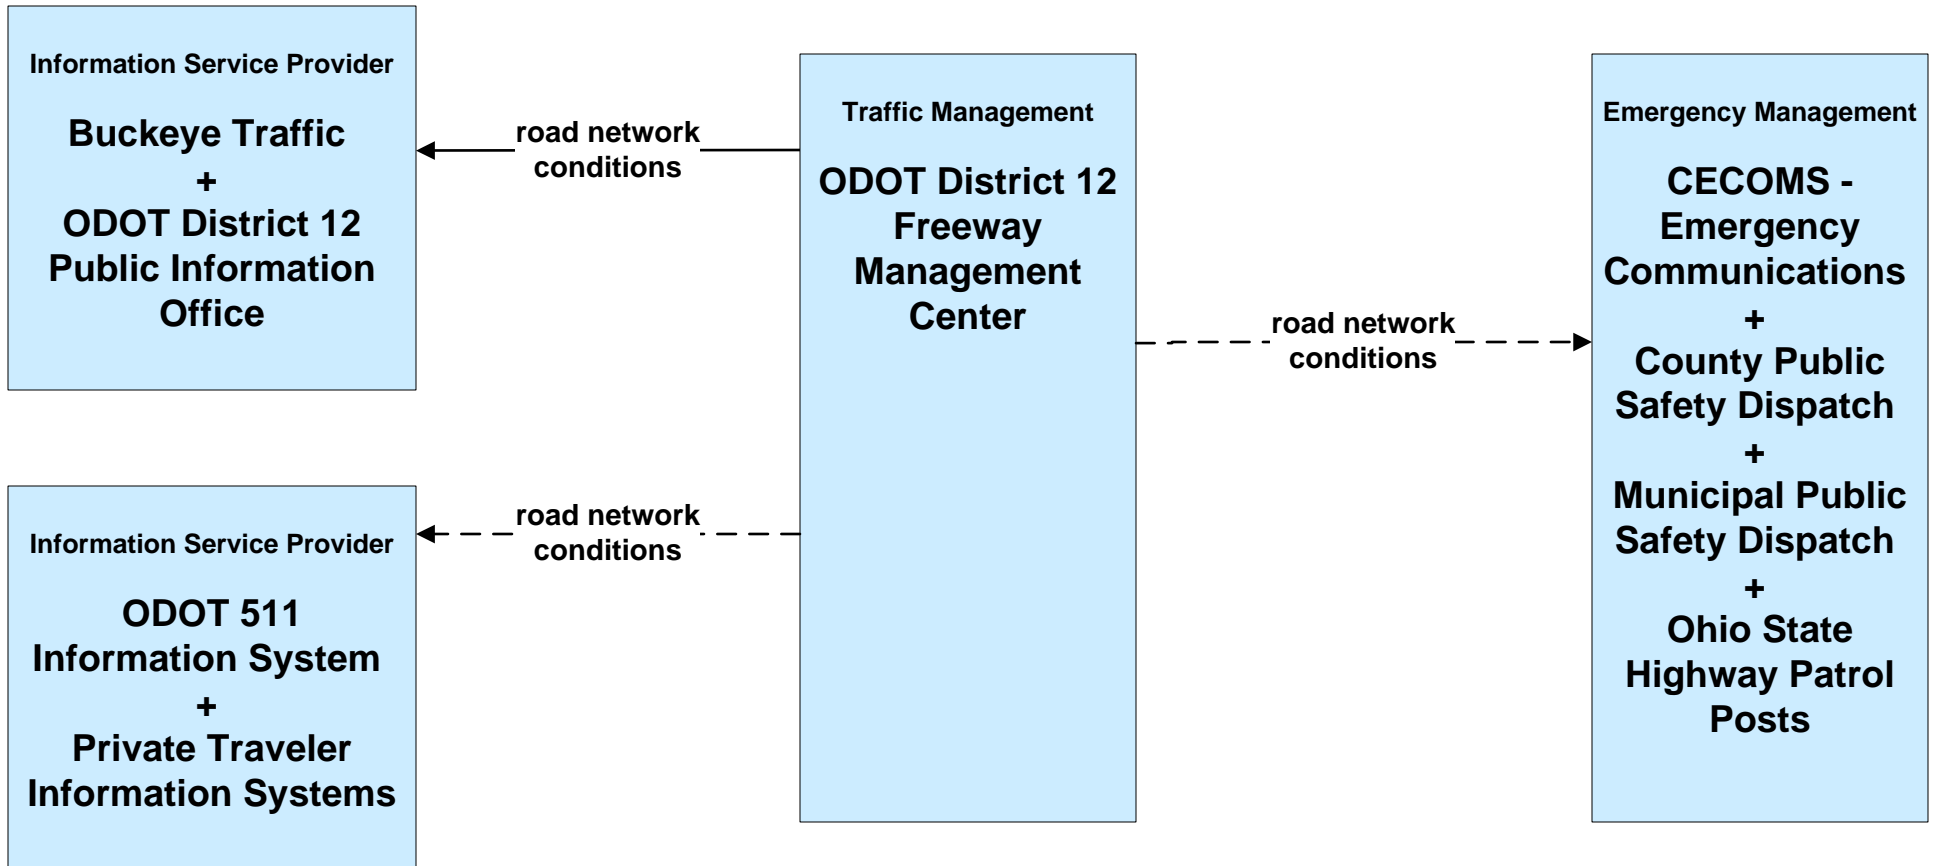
Information Service Provider

Buckeye Traffic
+
ODOT District 12
Public Information
Office

road network
conditions

Traffic Management

ODOT District 12
Freeway
Management
Center

road network
conditions

Emergency Management

CECOMS -
Emergency
Communications
+
County Public
Safety Dispatch
+
Municipal Public
Safety Dispatch
+
Ohio State
Highway Patrol
Posts

road network
conditions

Information Service Provider

ODOT 511
Information System
+
Private Traveler
Information Systems